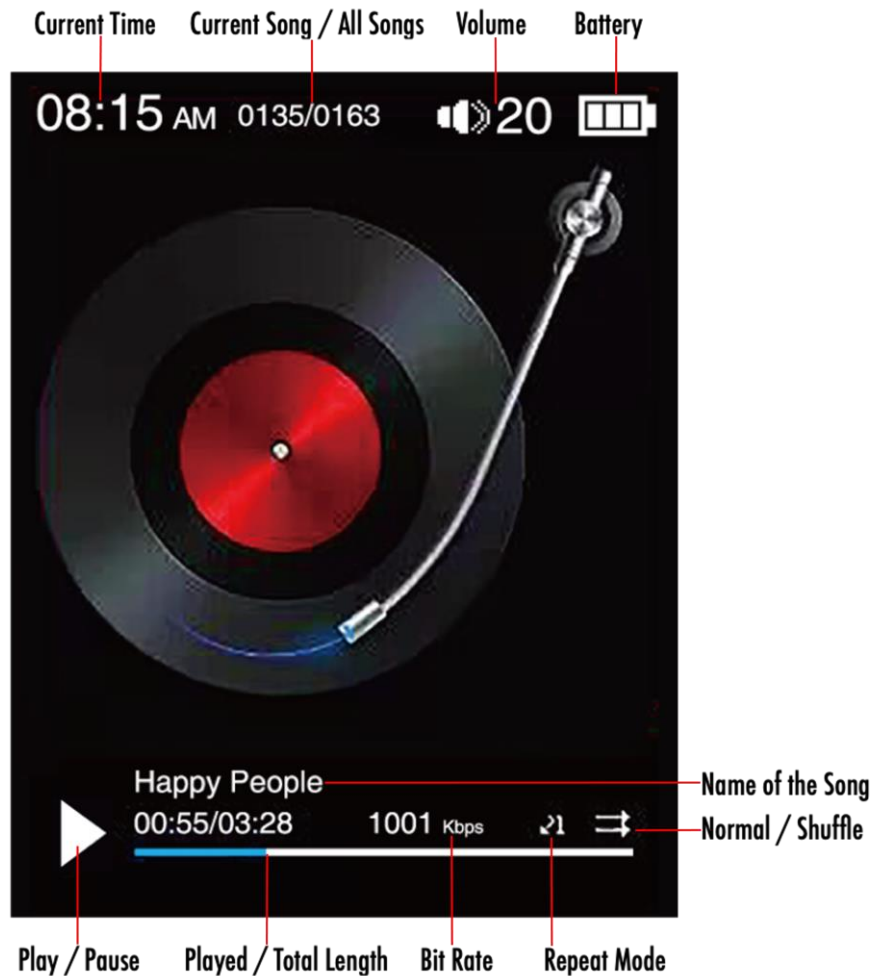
Current Time
Current Song / All Songs
Volume
Battery

08:15 AM 0135/0163 20

Happy People
Name of the Song
00:55/03:28 1001 Kbps
Normal / Shuffle

Play / Pause
Played / Total Length
Bit Rate
Repeat Mode